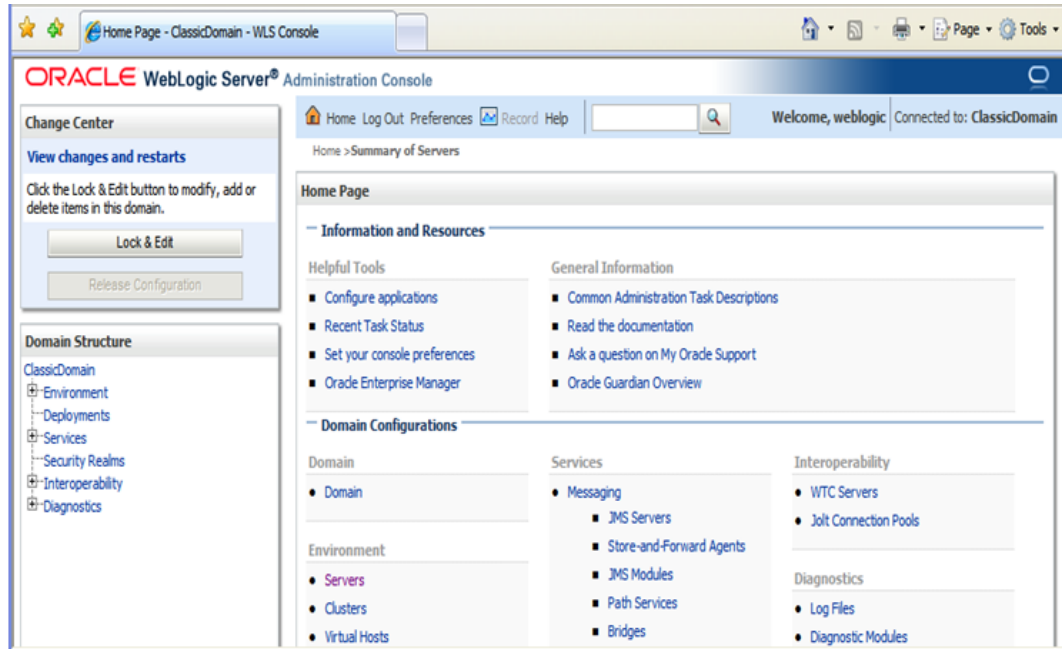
Home Page - ClassicDomain - WLS Console

Page ▾ Tools ▾

ORACLE WebLogic Server® Administration Console

Change Center

View changes and restarts

Click the Lock & Edit button to modify, add or delete items in this domain.

Lock & Edit

Release Configuration

Domain Structure

ClassicDomain
Environment
Deployments
Services
Security Realms
Interoperability
Diagnostics

Home Log Out Preferences Record Help

Welcome, weblogic Connected to: ClassicDomain

Home >Summary of Servers

Home Page

Information and Resources

Helpful Tools

- Configure applications
- Recent Task Status
- Set your console preferences
- Oracle Enterprise Manager

General Information

- Common Administration Task Descriptions
- Read the documentation
- Ask a question on My Oracle Support
- Oracle Guardian Overview

Domain Configurations

Domain

- Domain

Environment

- Servers
- Clusters
- Virtual Hosts

Services

- Messaging
  - JMS Servers
  - Store-and-Forward Agents
  - JMS Modules
  - Path Services
  - Bridges

Interoperability

- WTC Servers
- Jolt Connection Pools

Diagnostics

- Log Files
- Diagnostic Modules